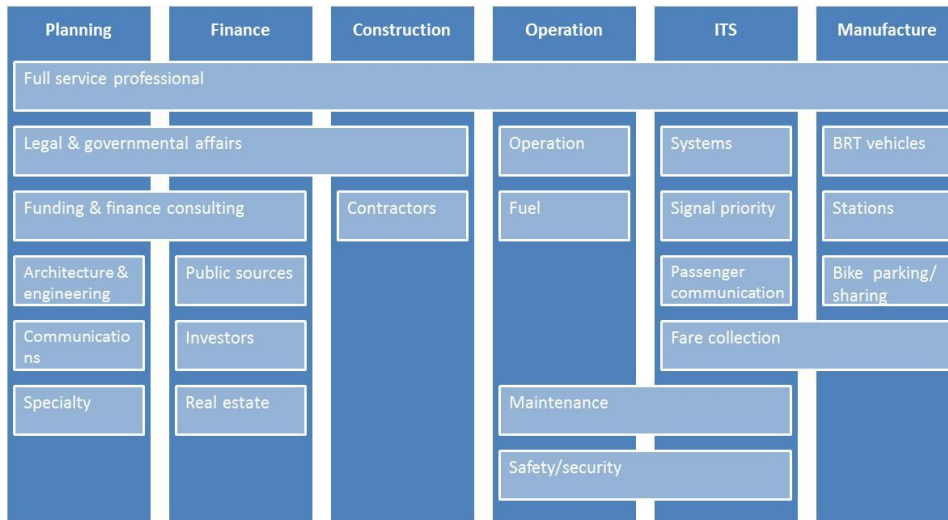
Planning
Finance
Construction
Operation
ITS
Manufacture

Full service professional

Legal & governmental affairs

Operation

Systems

BRT vehicles

Funding & finance consulting

Contractors

Fuel

Signal priority

Stations

Architecture & engineering

Public sources

Passenger communication

Bike parking/ sharing

Communicatio ns

Investors

Fare collection

Specialty

Real estate

Maintenance

Safety/security